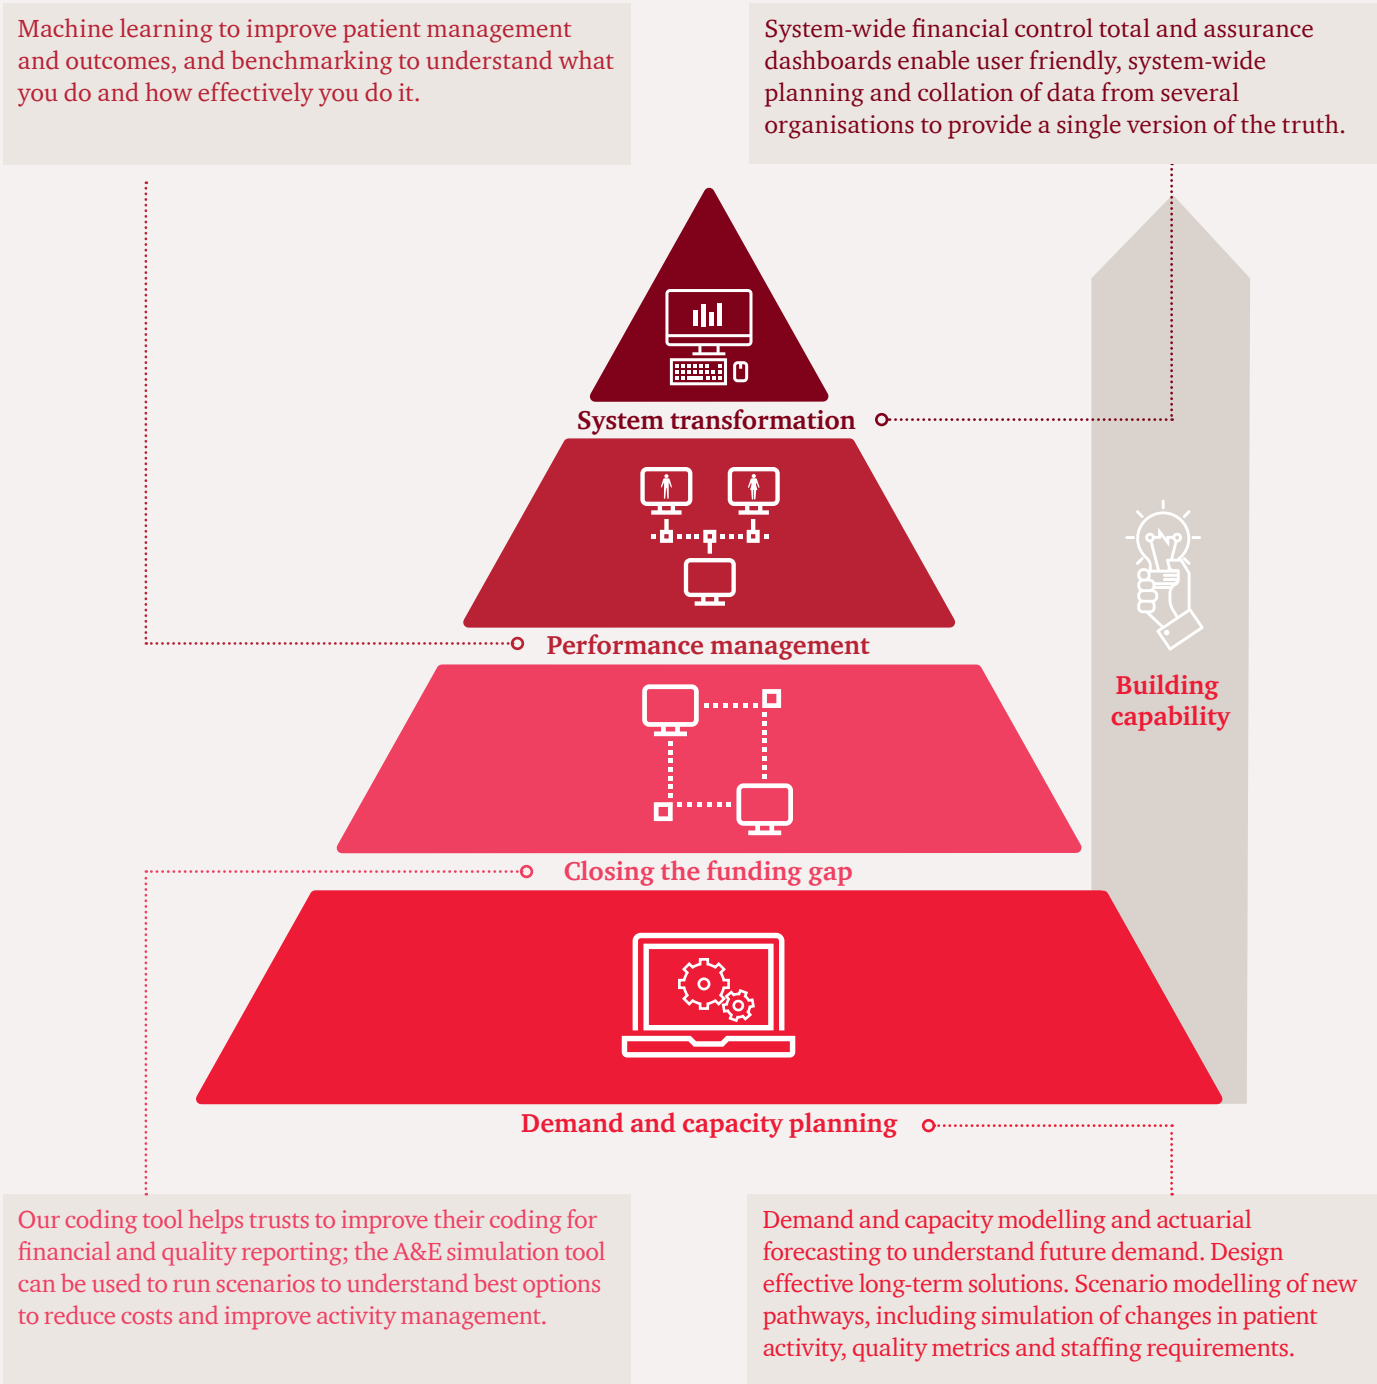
Machine learning to improve patient management and outcomes, and benchmarking to understand what you do and how effectively you do it.

System-wide financial control total and assurance dashboards enable user friendly, system-wide planning and collation of data from several organisations to provide a single version of the truth.

System transformation

Performance management

Closing the funding gap

Demand and capacity planning

Building capability

Our coding tool helps trusts to improve their coding for financial and quality reporting; the A&E simulation tool can be used to run scenarios to understand best options to reduce costs and improve activity management.

Demand and capacity modelling and actuarial forecasting to understand future demand. Design effective long-term solutions. Scenario modelling of new pathways, including simulation of changes in patient activity, quality metrics and staffing requirements.